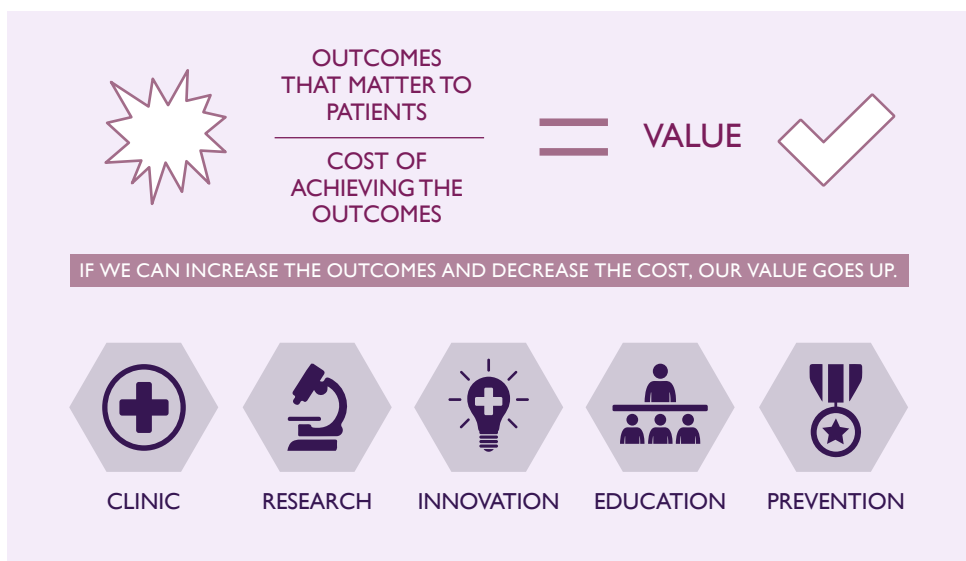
$\frac{\text{OUTCOMES THAT MATTER TO PATIENTS}}{\text{COST OF ACHIEVING THE OUTCOMES}}$ = VALUE

IF WE CAN INCREASE THE OUTCOMES AND DECREASE THE COST, OUR VALUE GOES UP.

CLINIC

RESEARCH

INNOVATION

EDUCATION

PREVENTION